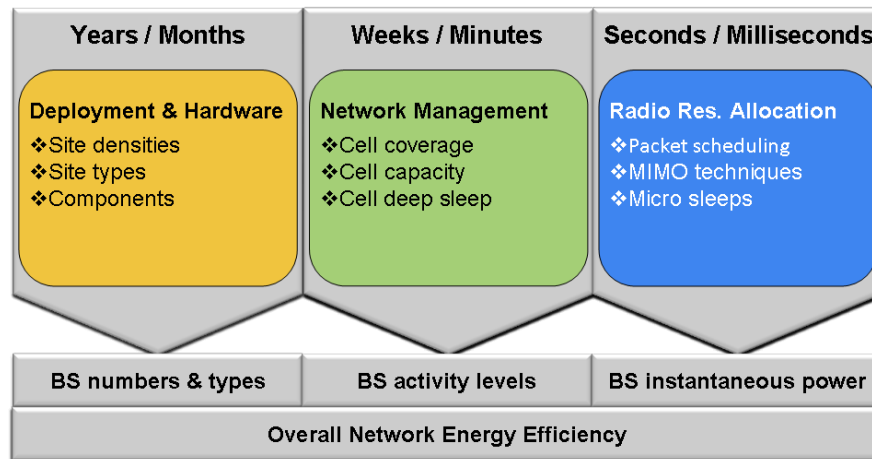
Years / Months

Deployment & Hardware
❖Site densities
❖Site types
❖Components

Weeks / Minutes

Network Management
❖Cell coverage
❖Cell capacity
❖Cell deep sleep

Seconds / Milliseconds

Radio Res. Allocation
❖Packet scheduling
❖MIMO techniques
❖Micro sleeps

BS numbers & types

BS activity levels

BS instantaneous power

Overall Network Energy Efficiency